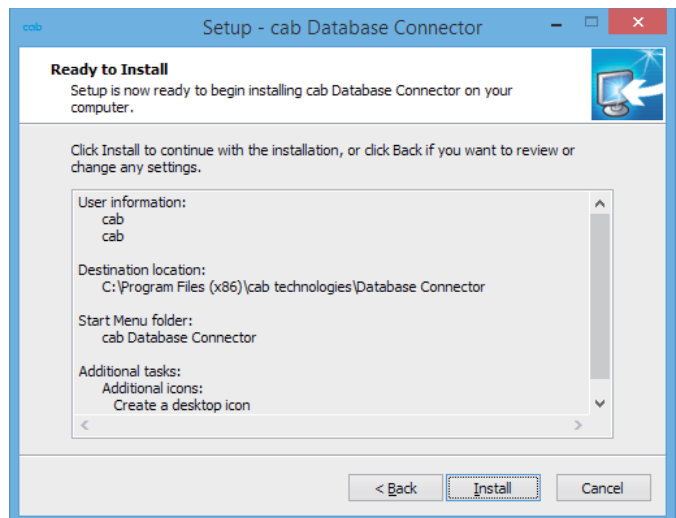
cab

Setup - cab Database Connector

Ready to Install

Setup is now ready to begin installing cab Database Connector on your computer.

Click Install to continue with the installation, or click Back if you want to review or change any settings.

User information:
cab
cab

Destination location:
C:\Program Files (x86)\cab technologies\Database Connector

Start Menu folder:
cab Database Connector

Additional tasks:
Additional icons:
Create a desktop icon

< Back

Install

Cancel